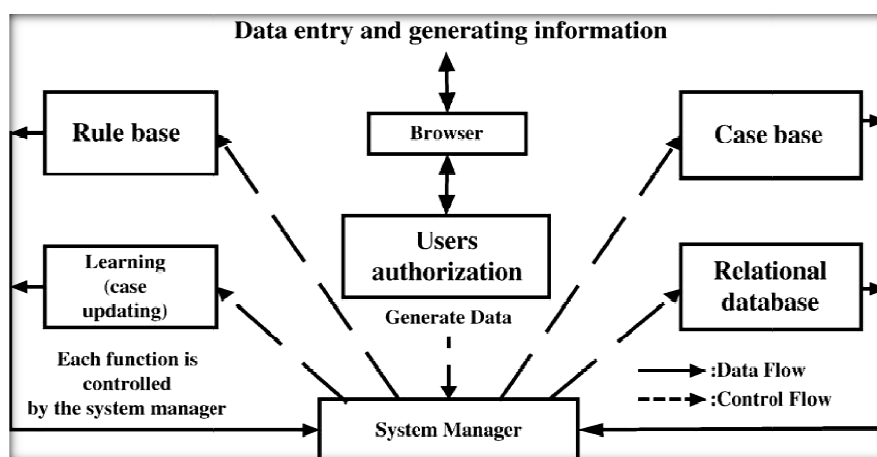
Data entry and generating information

Browser

Rule base

Case base

Users authorization

Learning (case updating)

Relational database

Generate Data

Each function is controlled by the system manager

:Data Flow

:Control Flow

System Manager